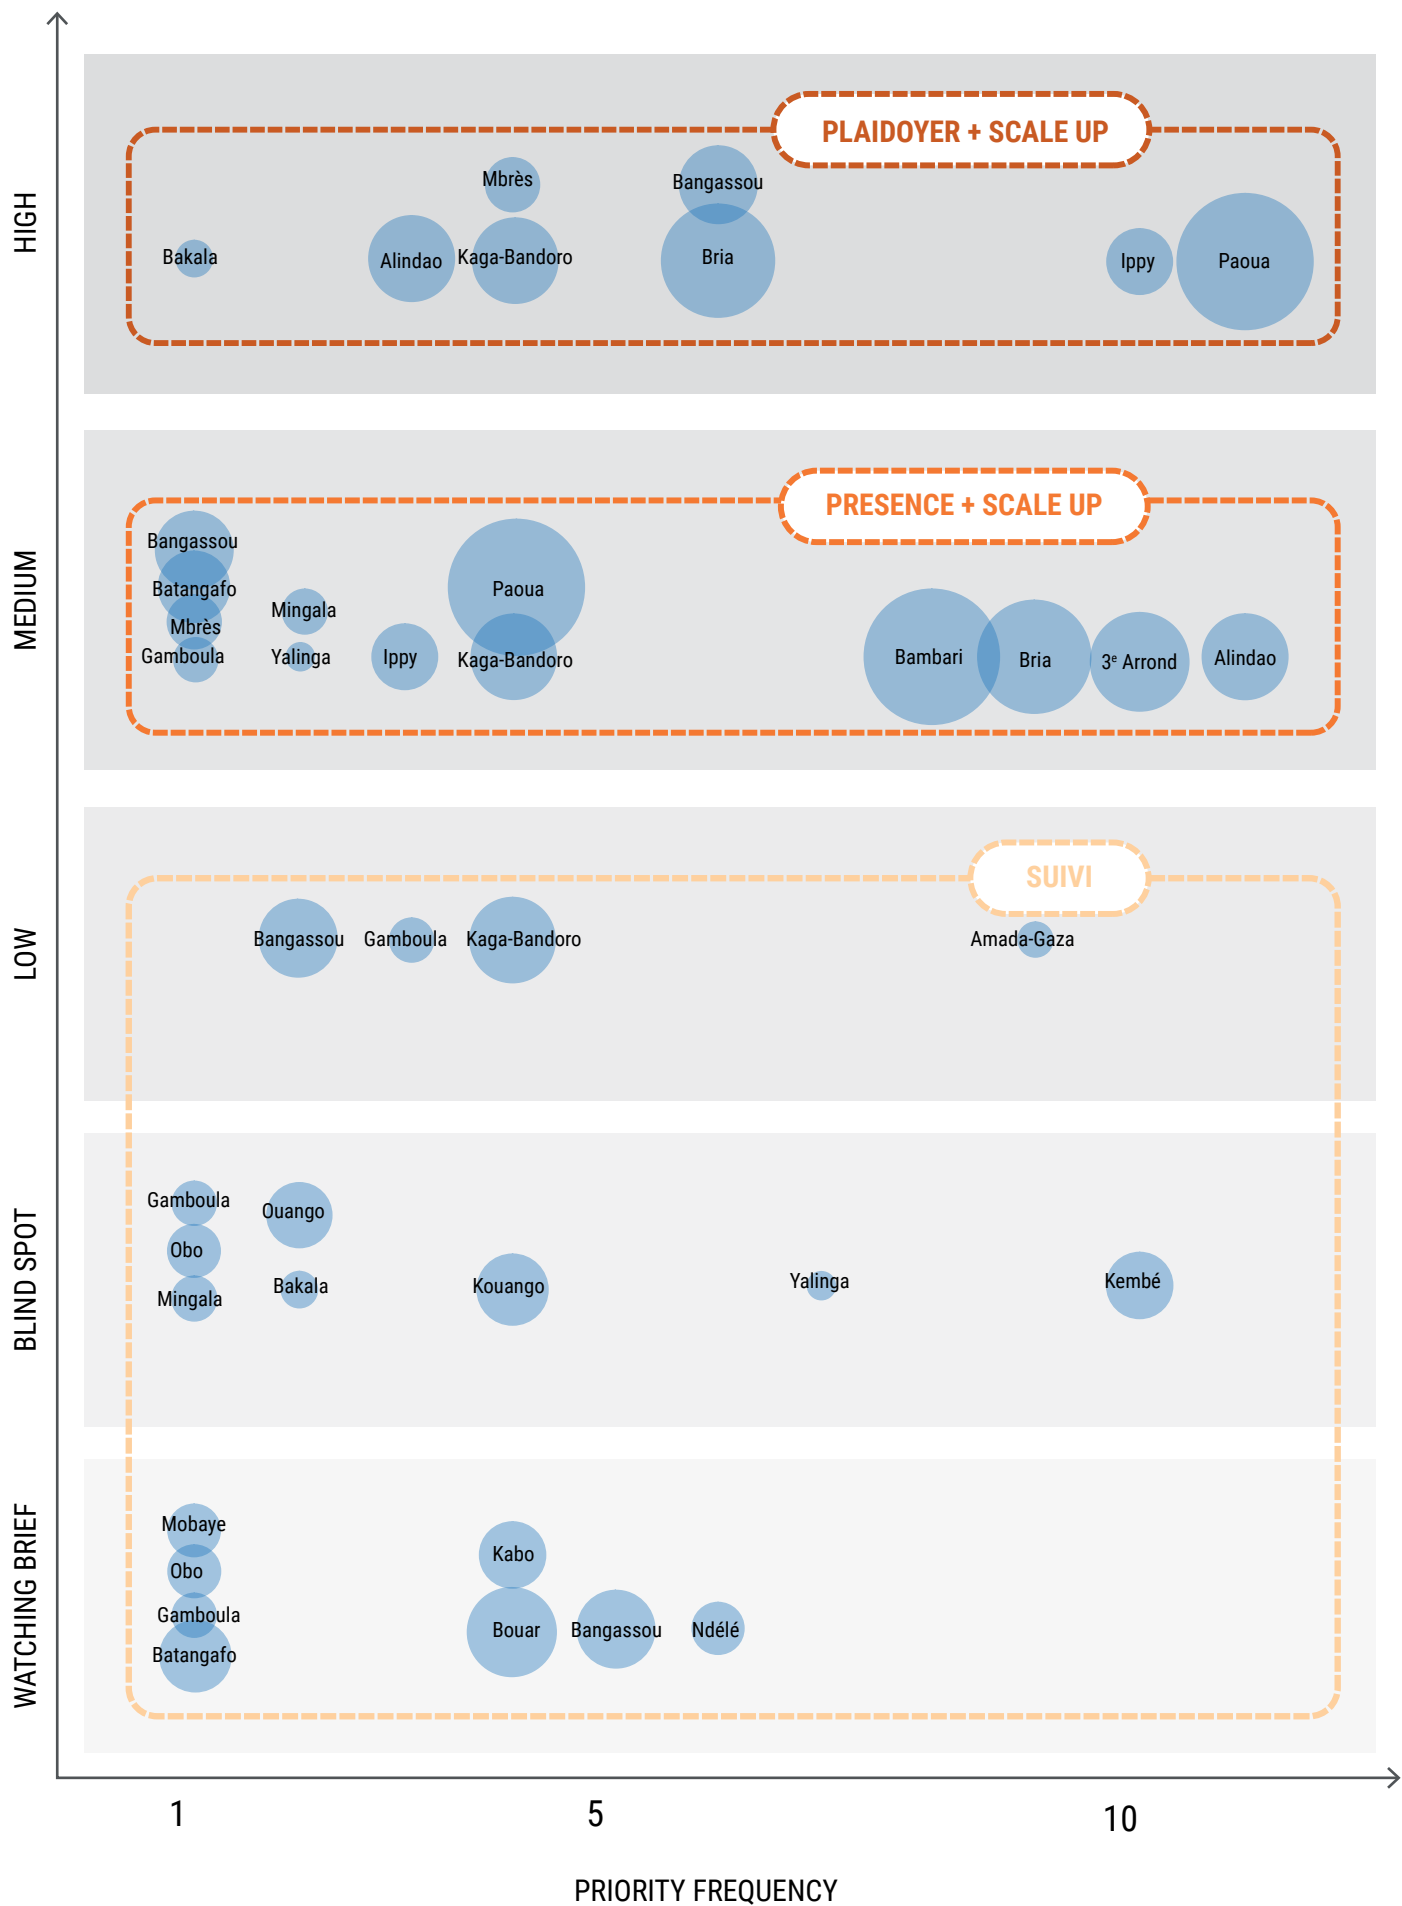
HIGH

PLAIDOYER + SCALE UP

Mbrès
Bangassou
Bakala
Alindao
Kaga-Bandoro
Bria
Ippy
Paoua

MEDIUM

PRESENCE + SCALE UP

Bangassou
Batangafo
Mbrès
Gamboula
Mingala
Yalinga
Ippy
Paoua
Kaga-Bandoro
Bambari
Bria
$3^e$ Arrond
Alindao

LOW

SUIVI

Bangassou
Gamboula
Kaga-Bandoro
Amada-Gaza

BLIND SPOT

Gamboula
Obo
Mingala
Ouango
Bakala
Kouango
Yalinga
Kembé

WATCHING BRIEF

Mobaye
Obo
Gamboula
Batangafo
Kabo
Bouar
Bangassou
Ndélé

1
5
10

PRIORITY FREQUENCY